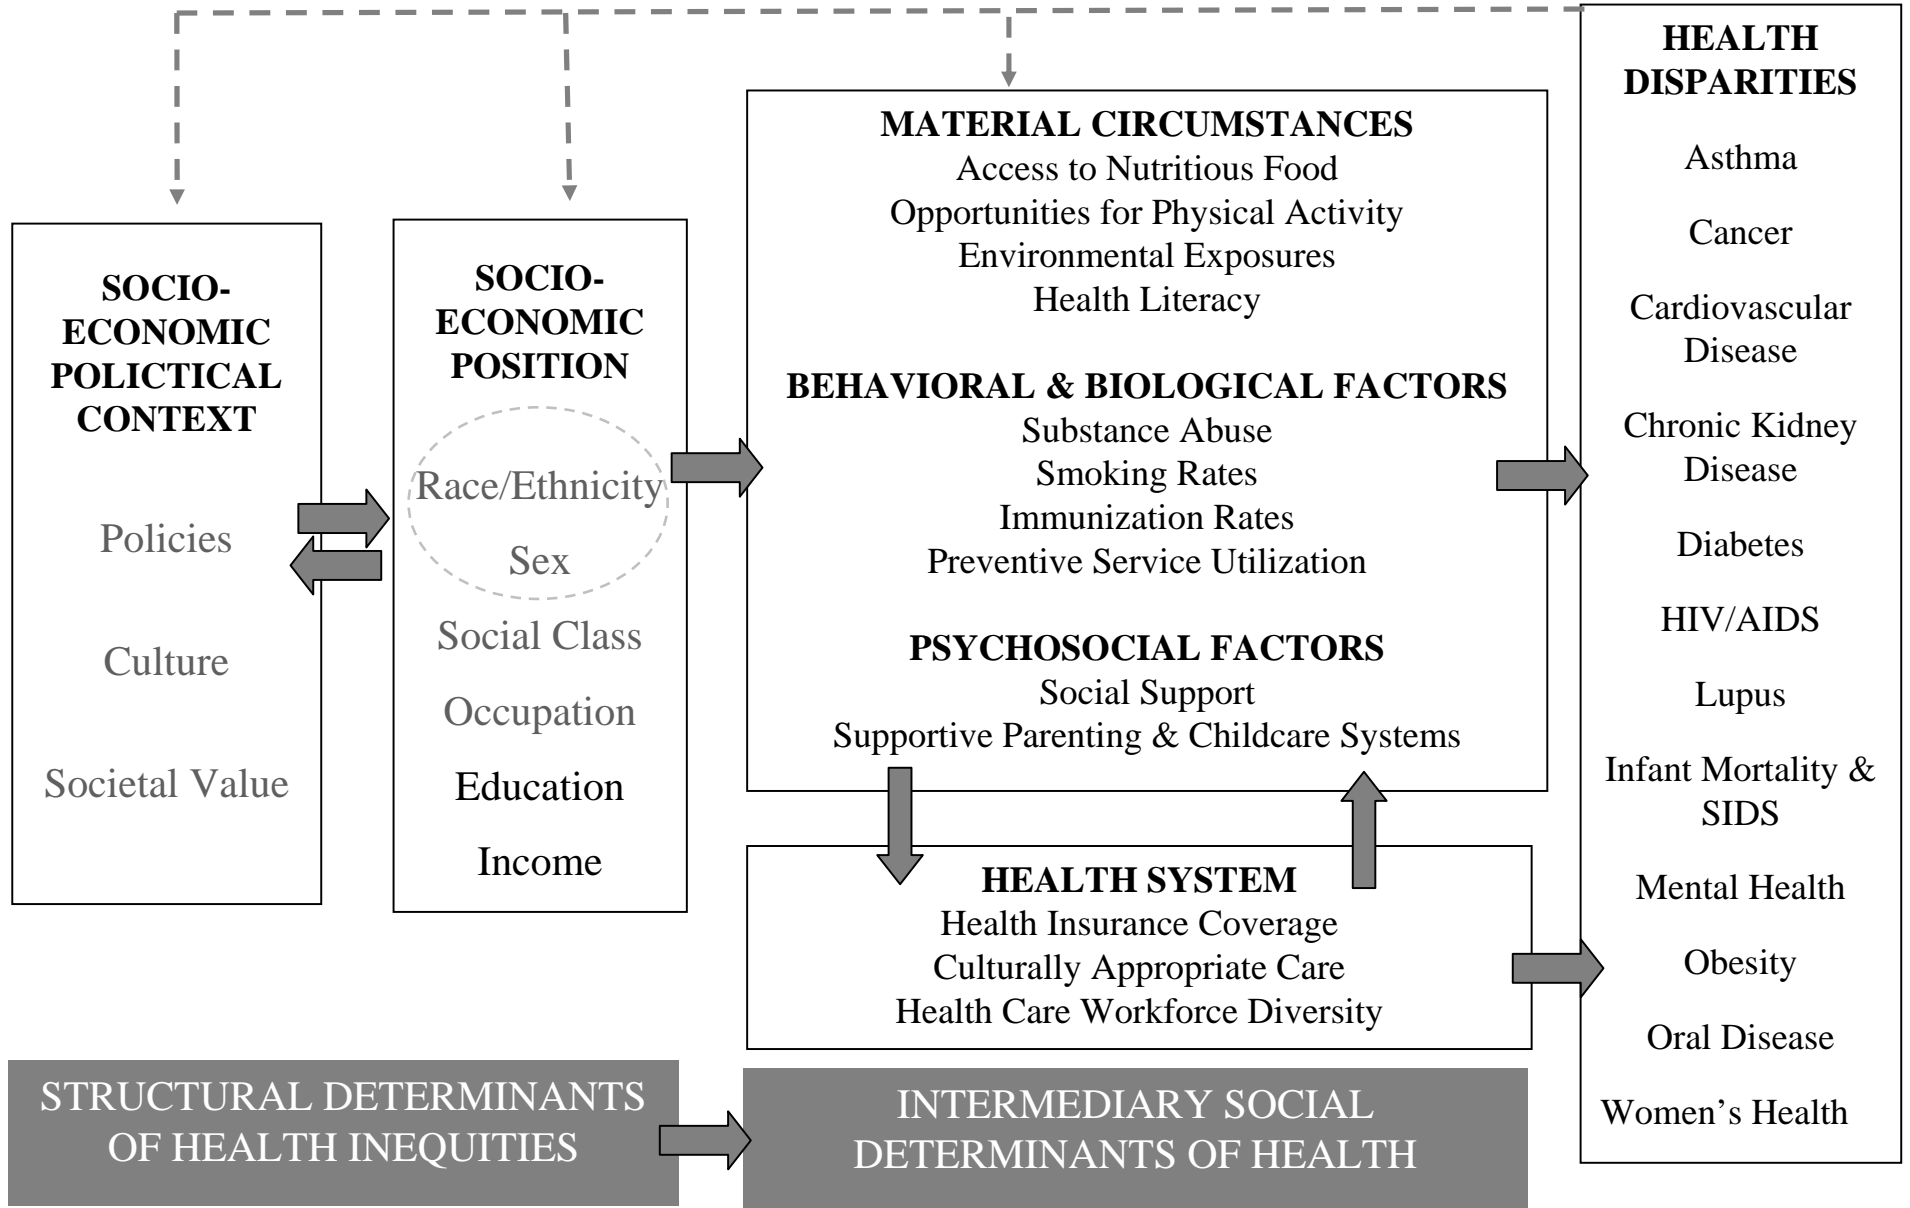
SOCIO-ECONOMIC POLICTICAL CONTEXT

Policies

Culture

Societal Value

SOCIO-ECONOMIC POSITION

Race/Ethnicity

Sex

Social Class

Occupation

Education

Income

MATERIAL CIRCUMSTANCES
Access to Nutritious Food
Opportunities for Physical Activity
Environmental Exposures
Health Literacy

BEHAVIORAL & BIOLOGICAL FACTORS
Substance Abuse
Smoking Rates
Immunization Rates
Preventive Service Utilization

PSYCHOSOCIAL FACTORS
Social Support
Supportive Parenting & Childcare Systems

HEALTH SYSTEM
Health Insurance Coverage
Culturally Appropriate Care
Health Care Workforce Diversity

HEALTH DISPARITIES

Asthma

Cancer

Cardiovascular Disease

Chronic Kidney Disease

Diabetes

HIV/AIDS

Lupus

Infant Mortality & SIDS

Mental Health

Obesity

Oral Disease

Women's Health

STRUCTURAL DETERMINANTS OF HEALTH INEQUITIES

INTERMEDIARY SOCIAL DETERMINANTS OF HEALTH